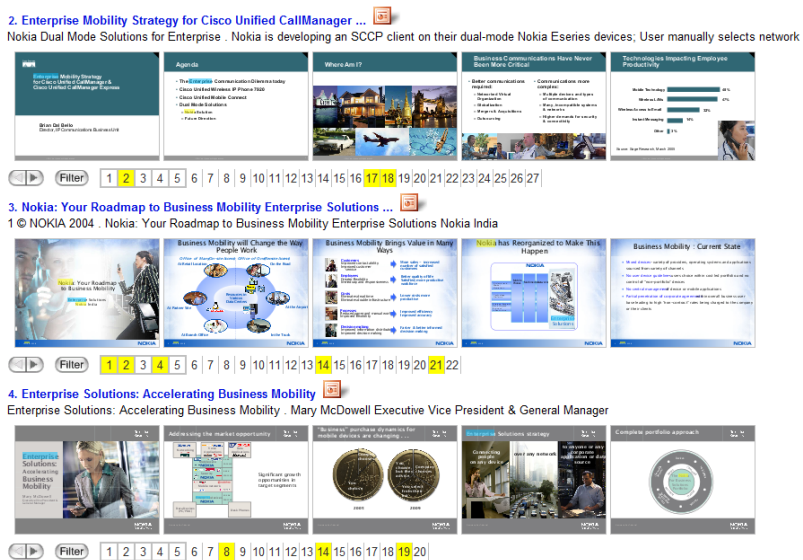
2. Enterprise Mobility Strategy for Cisco Unified CallManager ...

Nokia Dual Mode Solutions for Enterprise . Nokia is developing an SCCP client on their dual-mode Nokia Eseries devices; User manually selects network

Enterprise Mobility Strategy for Cisco Unified CallManager & Cisco Unified CallManager Express

Brian Del Bello

Agenda

Where Am I?

Business Communications Have Never Been More Critical

Technologies Impacting Employee Productivity

Filter 1 2 3 4 5 6 7 8 9 10 11 12 13 14 15 16 17 18 19 20 21 22 23 24 25 26 27

3. Nokia: Your Roadmap to Business Mobility Enterprise Solutions ...

1 © NOKIA 2004 . Nokia: Your Roadmap to Business Mobility Enterprise Solutions Nokia India

Nokia: Your Roadmap to Business Mobility

Business Mobility will Change the Way People Work

Business Mobility Brings Value in Many Ways

Nokia has Reorganized to Make This Happen

Business Mobility : Current State

Filter 1 2 3 4 5 6 7 8 9 10 11 12 13 14 15 16 17 18 19 20 21 22

4. Enterprise Solutions: Accelerating Business Mobility

Enterprise Solutions: Accelerating Business Mobility . Mary McDowell Executive Vice President & General Manager

Enterprise Solutions: Accelerating Business Mobility

Addressing the market opportunity

"Business" purchase dynamics for mobile devices are changing ...

Enterprise Solutions strategy

Complete portfolio approach

Filter 1 2 3 4 5 6 7 8 9 10 11 12 13 14 15 16 17 18 19 20